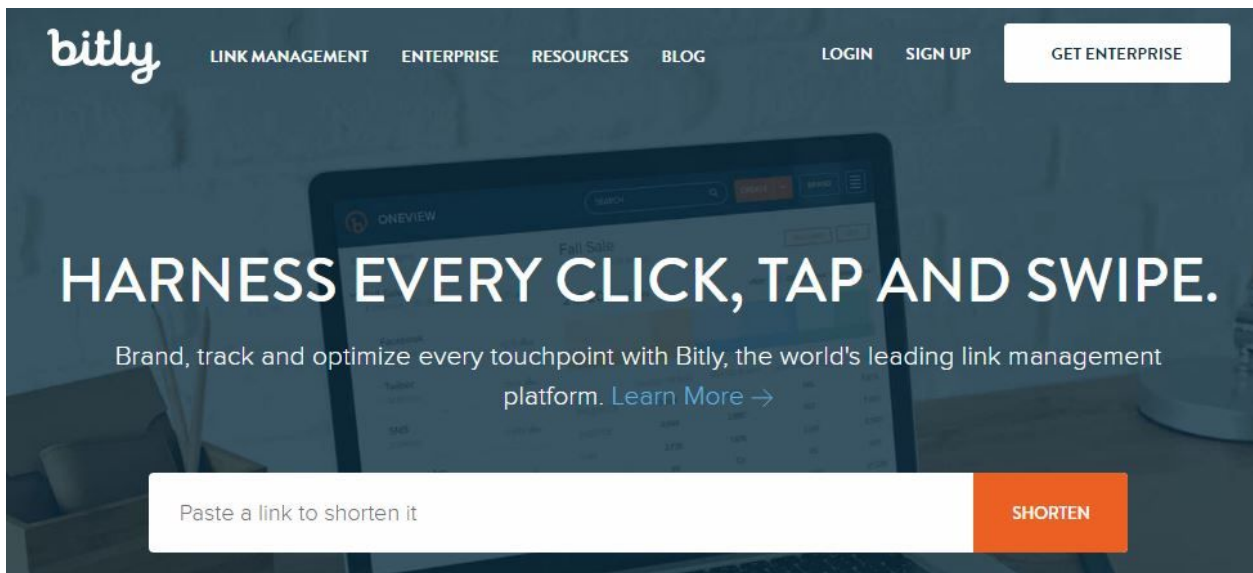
bitly

LINK MANAGEMENT ENTERPRISE RESOURCES BLOG

LOGIN SIGN UP GET ENTERPRISE

ONEVIEW

Fall Sale

HARNESS EVERY CLICK, TAP AND SWIPE.

Brand, track and optimize every touchpoint with Bitly, the world's leading link management platform. Learn More →

Paste a link to shorten it

SHORTEN